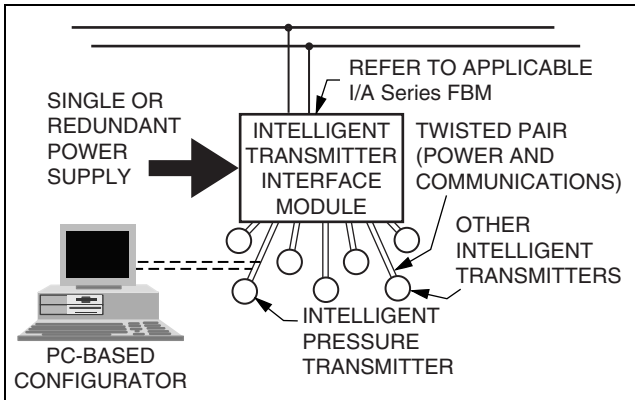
REFER TO APPLICABLE I/A Series FBM

SINGLE OR REDUNDANT POWER SUPPLY

INTELLIGENT TRANSMITTER INTERFACE MODULE

TWISTED PAIR (POWER AND COMMUNICATIONS)

OTHER INTELLIGENT TRANSMITTERS

INTELLIGENT PRESSURE TRANSMITTER

PC-BASED CONFIGURATOR